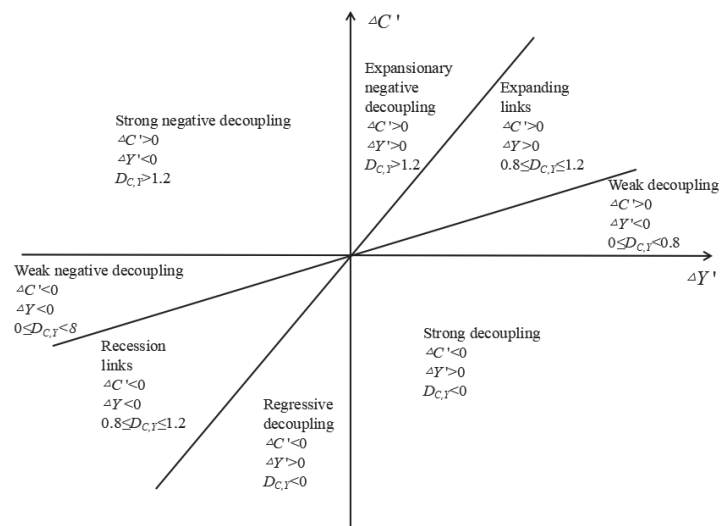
$\Delta C'$

Expansionary negative decoupling
$\Delta C'>0$
$\Delta Y'>0$
$D_{C,Y}>1.2$

Expanding links
$\Delta C'>0$
$\Delta Y>0$
$0.8\leq D_{C,Y}\leq 1.2$

Strong negative decoupling
$\Delta C'>0$
$\Delta Y'<0$
$D_{C,Y}>1.2$

Weak decoupling
$\Delta C'>0$
$\Delta Y'<0$
$0\leq D_{C,Y}<0.8$

Weak negative decoupling
$\Delta C'<0$
$\Delta Y<0$
$0\leq D_{C,Y}<8$

$\Delta Y'$

Recession links
$\Delta C'<0$
$\Delta Y<0$
$0.8\leq D_{C,Y}\leq 1.2$

Strong decoupling
$\Delta C'<0$
$\Delta Y'>0$
$D_{C,Y}<0$

Regressive decoupling
$\Delta C'<0$
$\Delta Y'>0$
$D_{C,Y}<0$